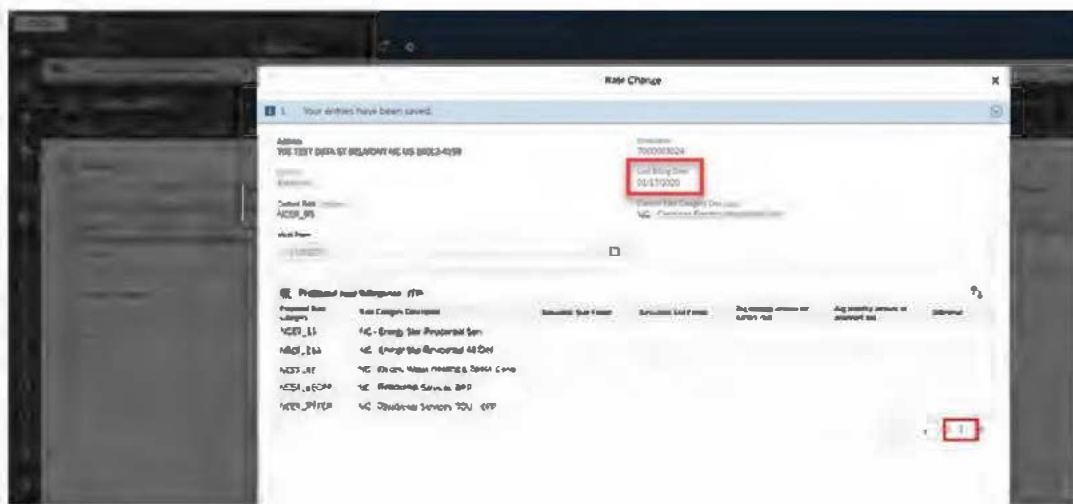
Rate Change

1 Your entries have been saved.

Address
705 TEST DATA ST BELMONT NC US 28012-4158

Premise
700000024

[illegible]
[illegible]

Last Billing Date
01/17/2020

Current Rate
NCRE_RS

Current Rate Category Description
NC - Residential Service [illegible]

Valid From
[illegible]

Proposed Rate Categories (5)

| Proposed Rate Category | Rate Category Description | Simulation Start Period | Simulation End Period | Avg monthly amount on current rate | Avg monthly amount on proposed rate | Difference |
|---|---|---|---|---|---|---|
| NCRE_ES | NC - Energy Star Residential Serv | | | | | |
| NCRE_ESA | NC - Energy Star Residential All Elec | | | | | |
| NCRE_RT | NC - Electric Water Heating & Space Cond | | | | | |
| NCRE_RSTOU | NC - Residential Service TOU | | | | | |
| NCRE_RSTCPP | NC - Residential Service TOU - CPP | | | | | |

1